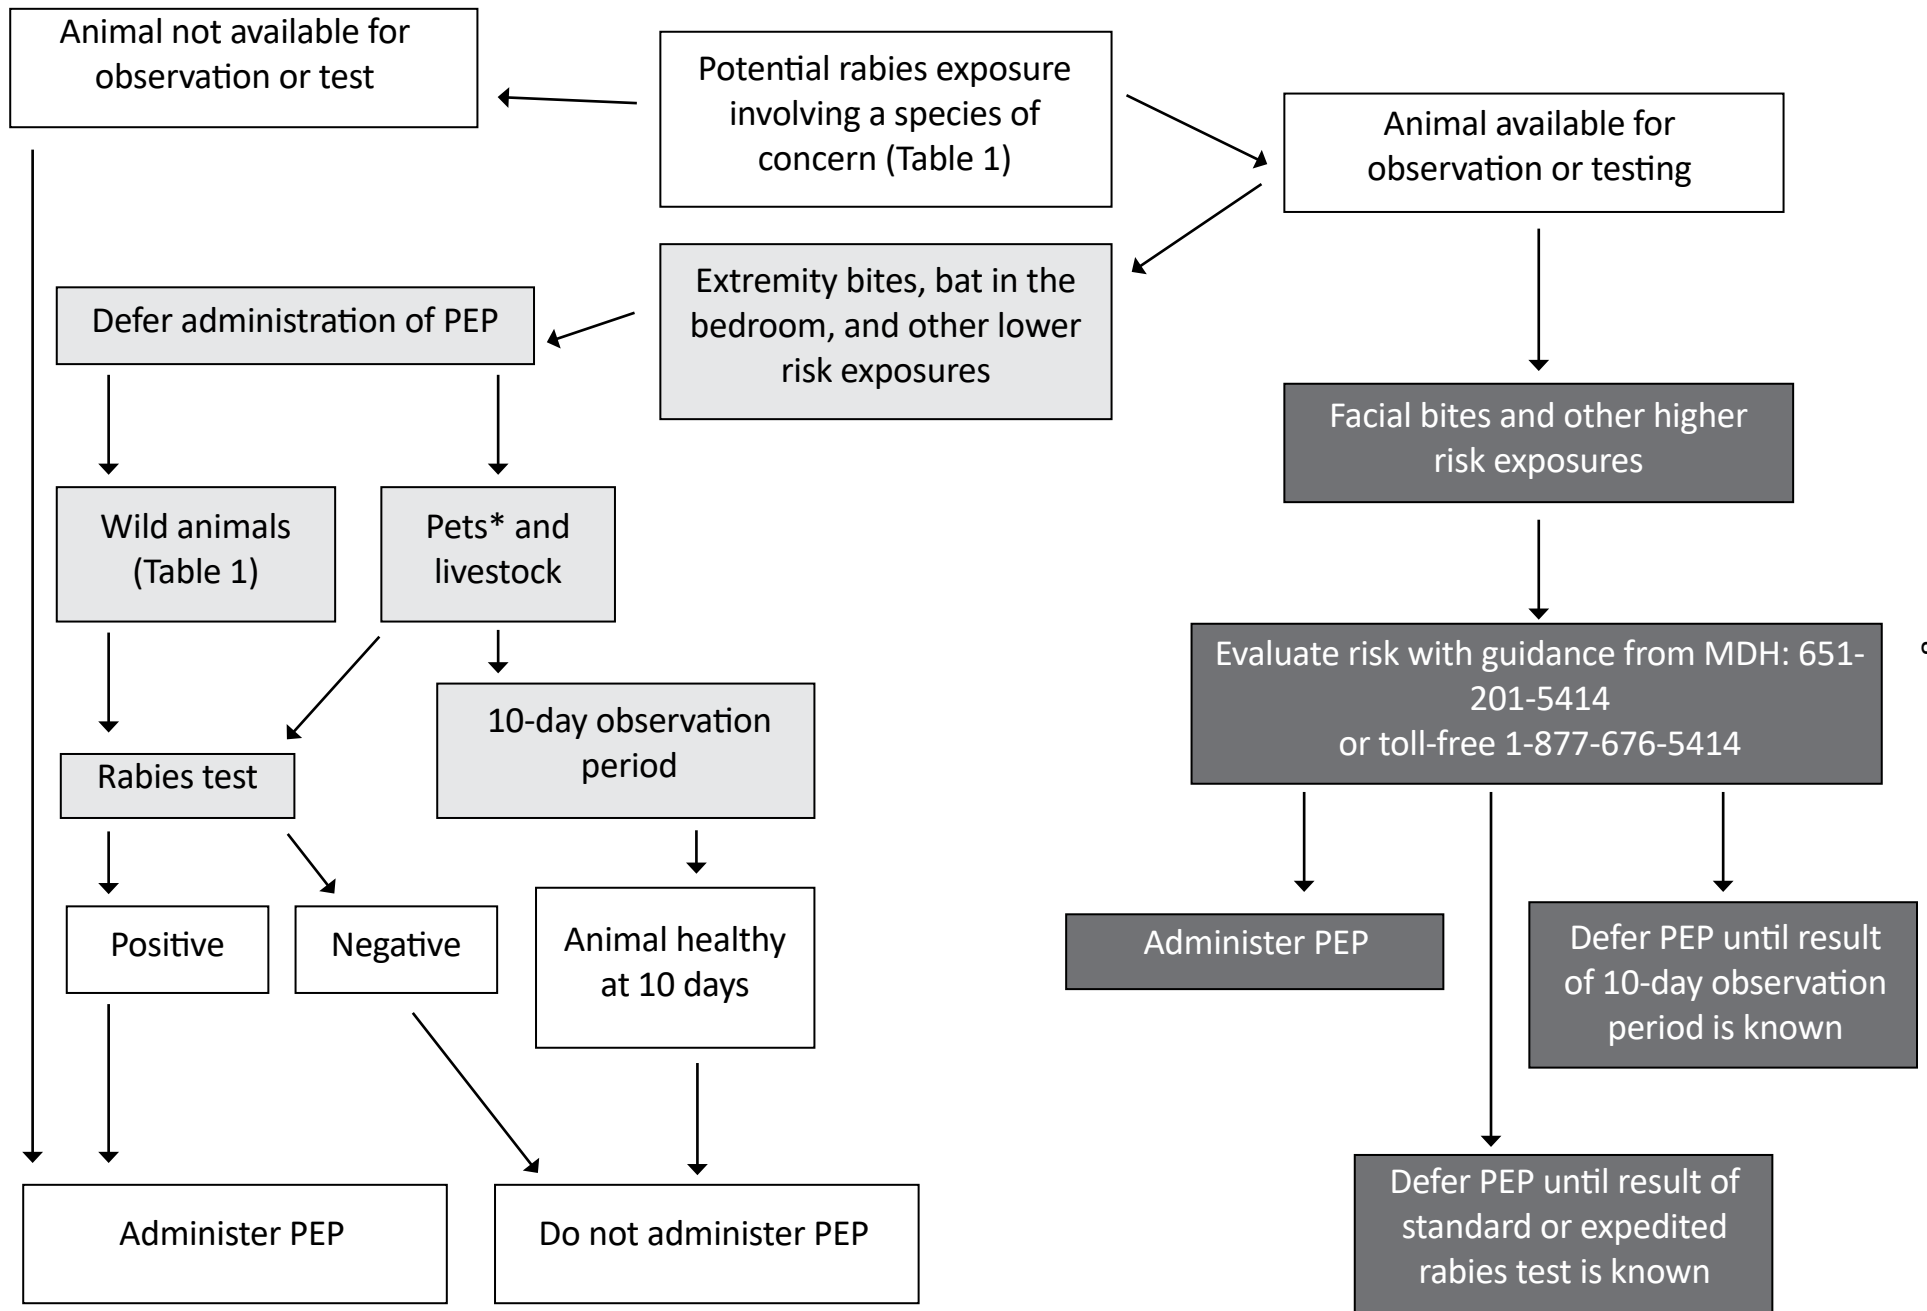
Animal not available for observation or test

Potential rabies exposure involving a species of concern (Table 1)

Animal available for observation or testing

Extremity bites, bat in the bedroom, and other lower risk exposures

Defer administration of PEP

Facial bites and other higher risk exposures

Wild animals (Table 1)

Pets* and livestock

Evaluate risk with guidance from MDH: 651-201-5414 or toll-free 1-877-676-5414

10-day observation period

Rabies test

Positive

Negative

Animal healthy at 10 days

Administer PEP

Defer PEP until result of 10-day observation period is known

Administer PEP

Do not administer PEP

Defer PEP until result of standard or expedited rabies test is known